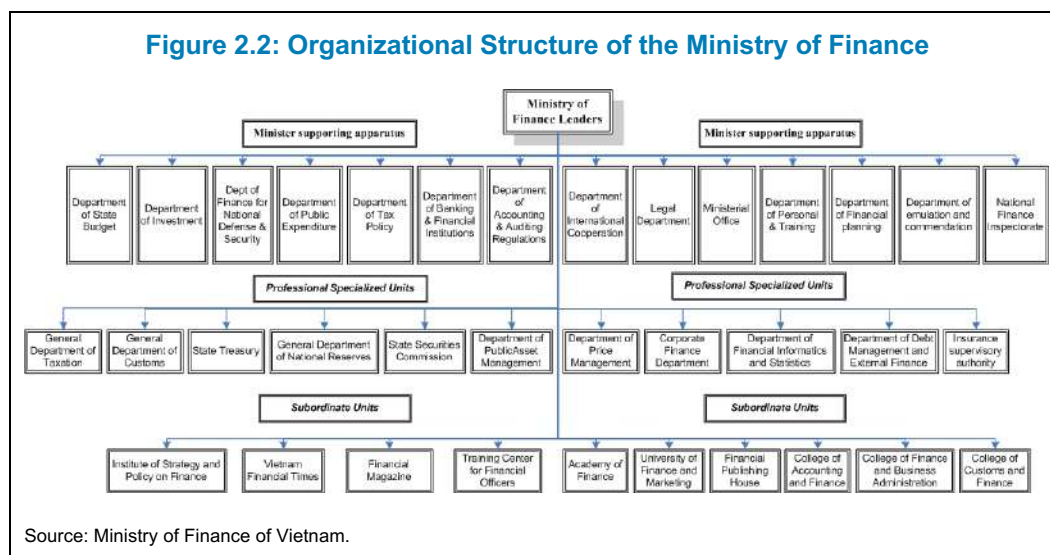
Figure 2.2: Organizational Structure of the Ministry of Finance

Ministry of Finance Leaders

Minister supporting apparatus

Minister supporting apparatus

Department of State Budget

Department of Investment

Dept of Finance for National Defense & Security

Department of Public Expenditure

Department of Tax Policy

Department of Banking & Financial Institutions

Department of Accounting & Auditing Regulations

Department of International Cooperation

Legal Department

Ministerial Office

Department of Personal & Training

Department of Financial planning

Department of emulation and commendation

National Finance Inspectorate

Professional Specialized Units

Professional Specialized Units

General Department of Taxation

General Department of Customs

State Treasury

General Department of National Reserves

State Securities Commission

Department of PublicAsset Management

Department of Price Management

Corporate Finance Department

Department of Financial Informatics and Statistics

Department of Debt Management and External Finance

Insurance supervisory authority

Subordinate Units

Subordinate Units

Institute of Strategy and Policy on Finance

Vietnam Financial Times

Financial Magazine

Training Center for Financial Officers

Academy of Finance

University of Finance and Marketing

Financial Publishing House

College of Accounting and Finance

College of Finance and Business Administration

College of Customs and Finance

Source: Ministry of Finance of Vietnam.